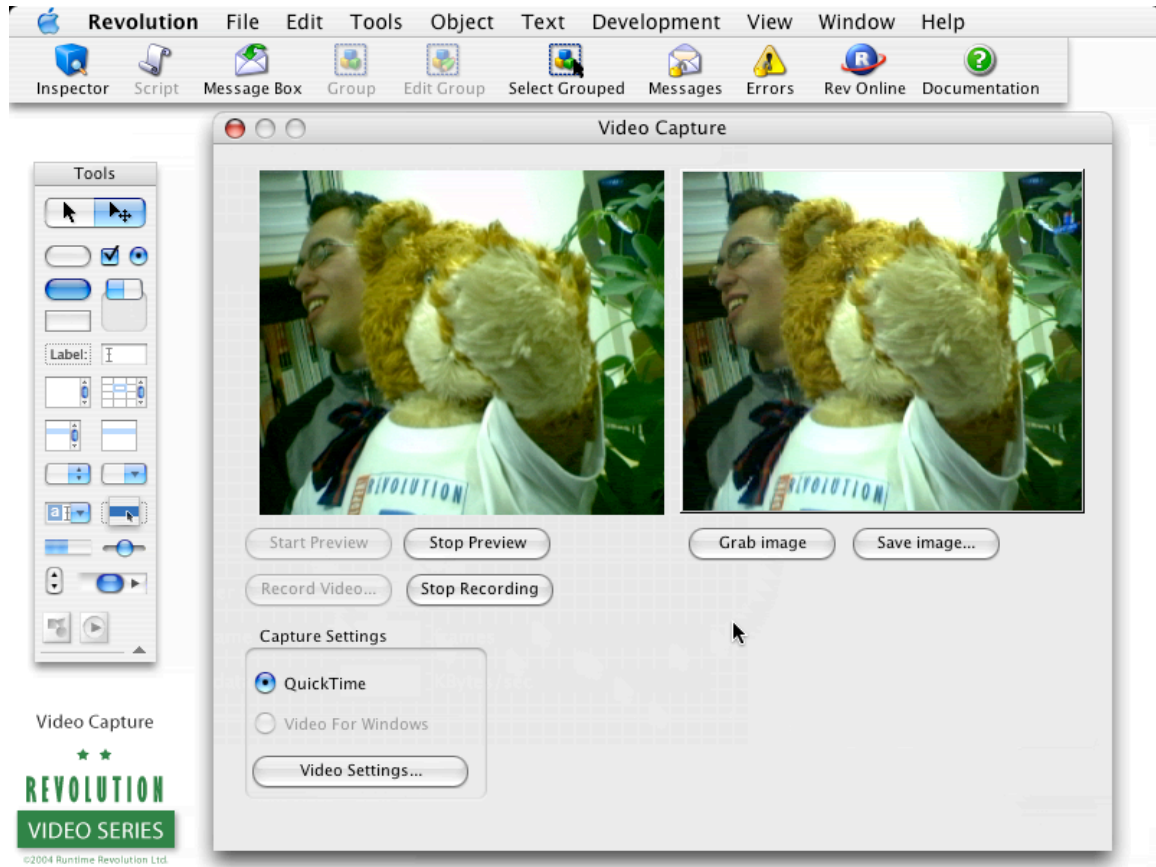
Revolution File Edit Tools Object Text Development View Window Help

Inspector Script Message Box Group Edit Group Select Grouped Messages Errors Rev Online Documentation

Video Capture

Tools

Label:

Start Preview Stop Preview

Record Video... Stop Recording

Grab image Save image...

Capture Settings

QuickTime

Video For Windows

Video Settings...

Video Capture

REVOLUTION

VIDEO SERIES

©2004 Runtime Revolution Ltd.